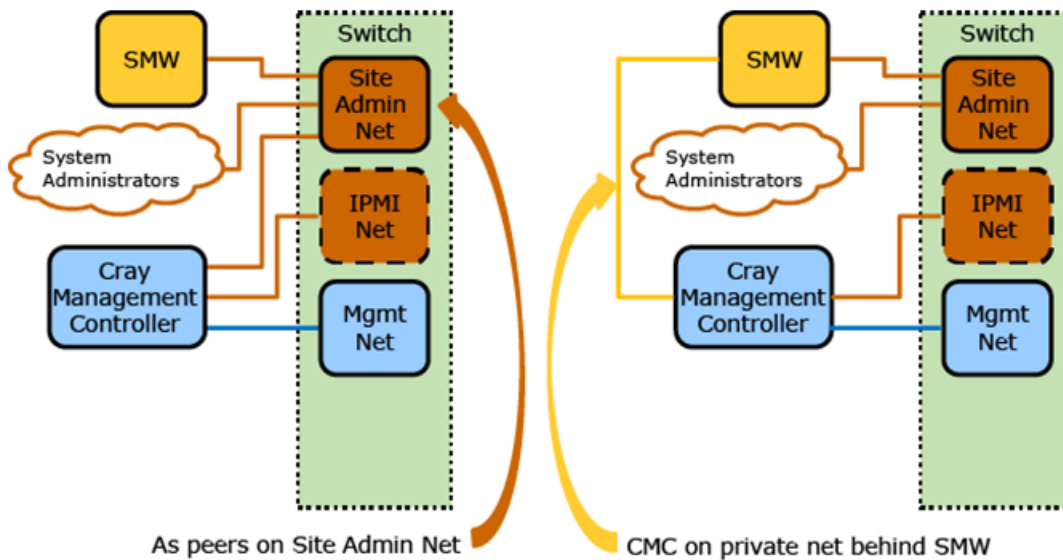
SMW

Switch

Site Admin Net

System Administrators

IPMI Net

Cray Management Controller

Mgmt Net

SMW

Switch

Site Admin Net

System Administrators

IPMI Net

Cray Management Controller

Mgmt Net

As peers on Site Admin Net

CMC on private net behind SMW